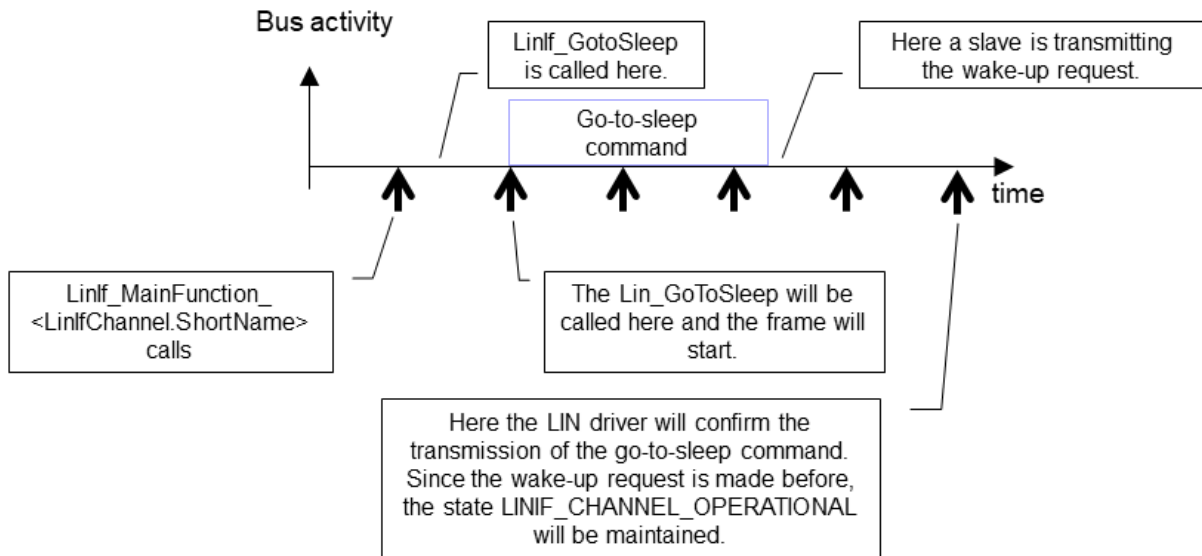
Bus activity

LinIf_GotoSleep is called here.

Here a slave is transmitting the wake-up request.

Go-to-sleep command

time

LinIf_MainFunction_ <LinIfChannel.ShortName> calls

The Lin_GoToSleep will be called here and the frame will start.

Here the LIN driver will confirm the transmission of the go-to-sleep command. Since the wake-up request is made before, the state LINIF_CHANNEL_OPERATIONAL will be maintained.